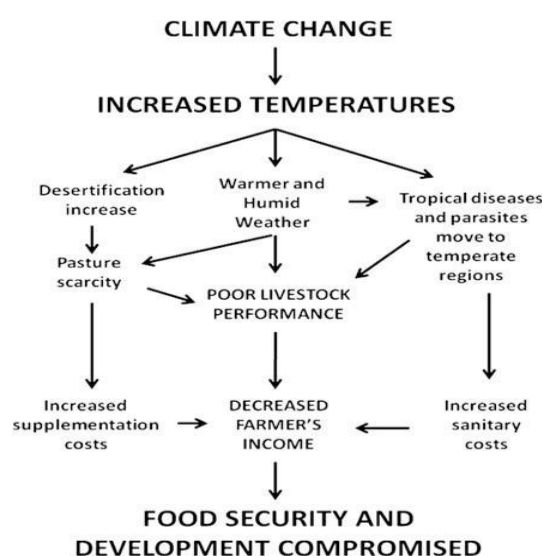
CLIMATE CHANGE

INCREASED TEMPERATURES

Desertification increase

Warmer and Humid Weather

Tropical diseases and parasites move to temperate regions

Pasture scarcity

POOR LIVESTOCK PERFORMANCE

Increased supplementation costs

DECREASED FARMER'S INCOME

Increased sanitary costs

FOOD SECURITY AND DEVELOPMENT COMPROMISED